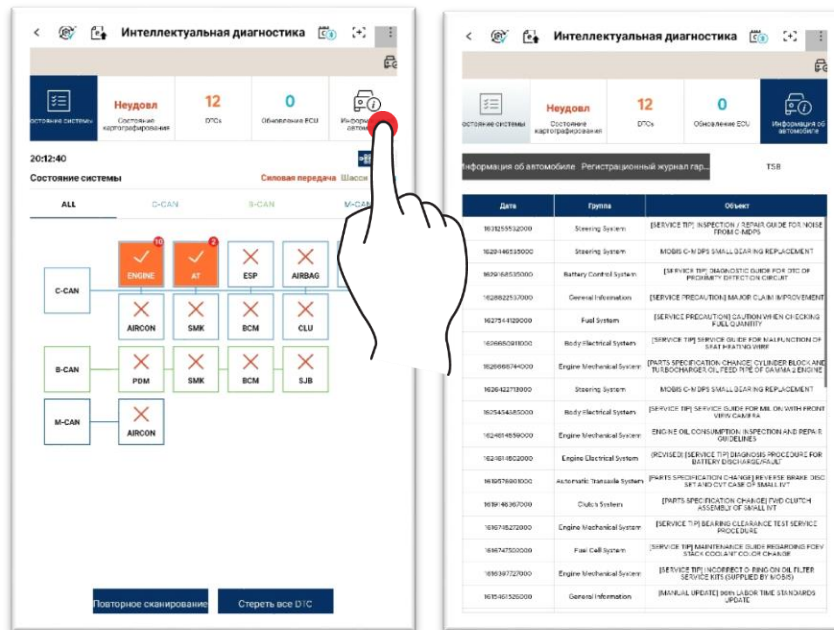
Интеллектуальная диагностика

Состояние системы
Неудовл
Состояние картографирования
12
DTCs
0
Обновление ECU
Информ... автомо...

20:12:40
Состояние системы
Силовая передача
Шасси

ALL
C-CAN
B-CAN
M-CAN

C-CAN
ENGINE 10
AT 2
ESP
AIRBAG
AIRCON
SMK
BCM
CLU

B-CAN
PDM
SMK
BCM
SJB

M-CAN
AIRCON

Повторное сканирование
Стереть все DTC

Интеллектуальная диагностика

Состояние системы
Неудовл
Состояние картографирования
12
DTCs
0
Обновление ECU
Информация об автомобиле

Информация об автомобиле
Регистрационный журнал гар...
TSB

| Дата | Группа | Объект |
|---|---|---|
| 1631255532000 | Steering System | [SERVICE TIP] INSPECTION / REPAIR GUIDE FOR NOISE FROM C-MDPS |
| 1628146535000 | Steering System | MOBIS C-M DPS SMALL BEARING REPLACEMENT |
| 1629168535000 | Battery Control System | [SERVICE TIP] DIAGNOSTIC GUIDE FOR DTC OF PROXIMITY DETECTION CIRCUIT |
| 1628822537000 | General Information | [SERVICE PRECAUTION] MAJOR CLAIM IMPROVEMENT |
| 1627541129000 | Fuel System | [SERVICE PRECAUTION] CAUTION WHEN CHECKING FUEL QUANTITY |
| 1626650911000 | Body Electrical System | [SERVICE TIP] SERVICE GUIDE FOR MALFUNCTION OF SEAT HEATING WIRE |
| 1626668744000 | Engine Mechanical System | [PARTS SPECIFICATION CHANGE] CYLINDER BLOCK AND TURBOCHARGER OIL FEED PIPE OF GAMMA 2 ENGINE |
| 1626422718000 | Steering System | MOBIS C-M DPS SMALL BEARING REPLACEMENT |
| 1625454585000 | Body Electrical System | [SERVICE TIP] SERVICE GUIDE FOR MIL ON WITH FRONT VIEW CAMERA |
| 1624614859000 | Engine Mechanical System | ENGINE OIL CONSUMPTION: INSPECTION AND REPAIR GUIDELINES |
| 1624814802000 | Engine Electrical System | [REVISED] [SERVICE TIP] DIAGNOSIS PROCEDURE FOR BATTERY DISCHARGE/FAULT |
| 1619576901000 | Automatic Transaxle System | [PARTS SPECIFICATION CHANGE] REVERSE BRAKE DISC SET AND CVT CASE OF SMALL IVT |
| 1619148367000 | Clutch System | [PARTS SPECIFICATION CHANGE] TWO CLUTCH ASSEMBLY OF SMALL IVT |
| 1616748272000 | Engine Mechanical System | [SERVICE TIP] BEARING CLEARANCE TEST SERVICE PROCEDURE |
| 1616747502000 | Fuel Cell System | [SERVICE TIP] MAINTENANCE GUIDE REGARDING FCEV STACK COOLANT COLOR CHANGE |
| 1616397727000 | Engine Mechanical System | [SERVICE TIP] INCORRECT O-RING ON OIL FILTER SERVICE KITS (SUPPLIED BY MOBIS) |
| 1615461526000 | General Information | [MANUAL UPDATE] 00H LABOR TIME STANDARDS UPDATE |